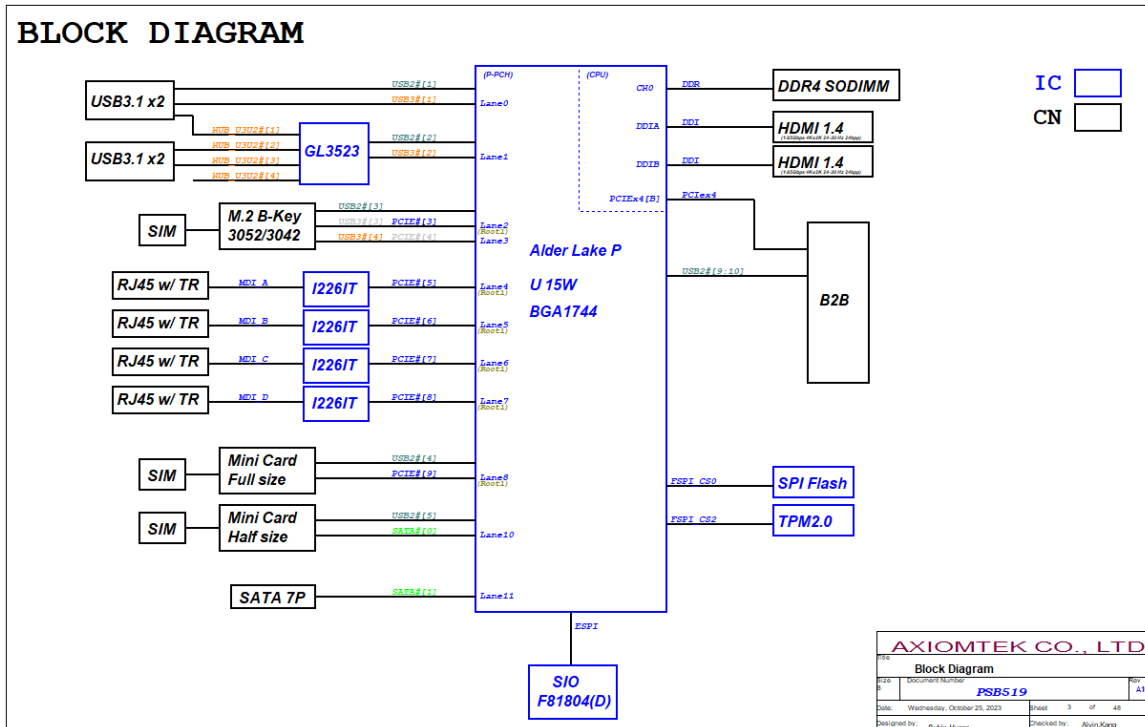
BLOCK DIAGRAM

IC
CN

USB3.1 x2
USB2#[1]
USB3#[1]
HUB_U3U2#[1]
HUB_U3U2#[2]
HUB_U3U2#[3]
HUB_U3U2#[4]
USB3.1 x2
GL3523
USB2#[2]
USB3#[2]
SIM
M.2 B-Key 3052/3042
USB2#[3]
USB3#[3]
PCIE#[3]
USB3#[4]
PCIE#[4]
RJ45 w/ TR
MDI_A
I226IT
PCIE#[5]
RJ45 w/ TR
MDI_B
I226IT
PCIE#[6]
RJ45 w/ TR
MDI_C
I226IT
PCIE#[7]
RJ45 w/ TR
MDI_D
I226IT
PCIE#[8]
SIM
Mini Card Full size
USB2#[4]
PCIE#[9]
SIM
Mini Card Half size
USB2#[5]
SATA#[0]
SATA 7P
SATA#[1]

(P-PCH)
(CPU)
Lane0
Lane1
Lane2 (Root1)
Lane3
Lane4 (Root1)
Lane5 (Root1)
Lane6 (Root1)
Lane7 (Root1)
Lane8 (Root1)
Lane10
Lane11
CH0
DDIA
DDIB
PCIEx4[B]
Alder Lake P
U 15W
BGA1744

DDR
DDR4 SODIMM
DDI
HDMI 1.4
(1.65Gbps 4Kx2K 24-30Hz 24bpp)
DDI
HDMI 1.4
(1.65Gbps 4Kx2K 24-30Hz 24bpp)
PCIex4
USB2#[9:10]
B2B
FSPI_CS0
SPI Flash
FSPI_CS2
TPM2.0
ESPI
SIO F81804(D)

AXIOMTEK CO., LTD
Title
Block Diagram
Size B
Document Number
PSB519
Rev A1
Date: Wednesday, October 25, 2023
Sheet 3 of 48
Designed by:
Checked by: Alvin.Kang